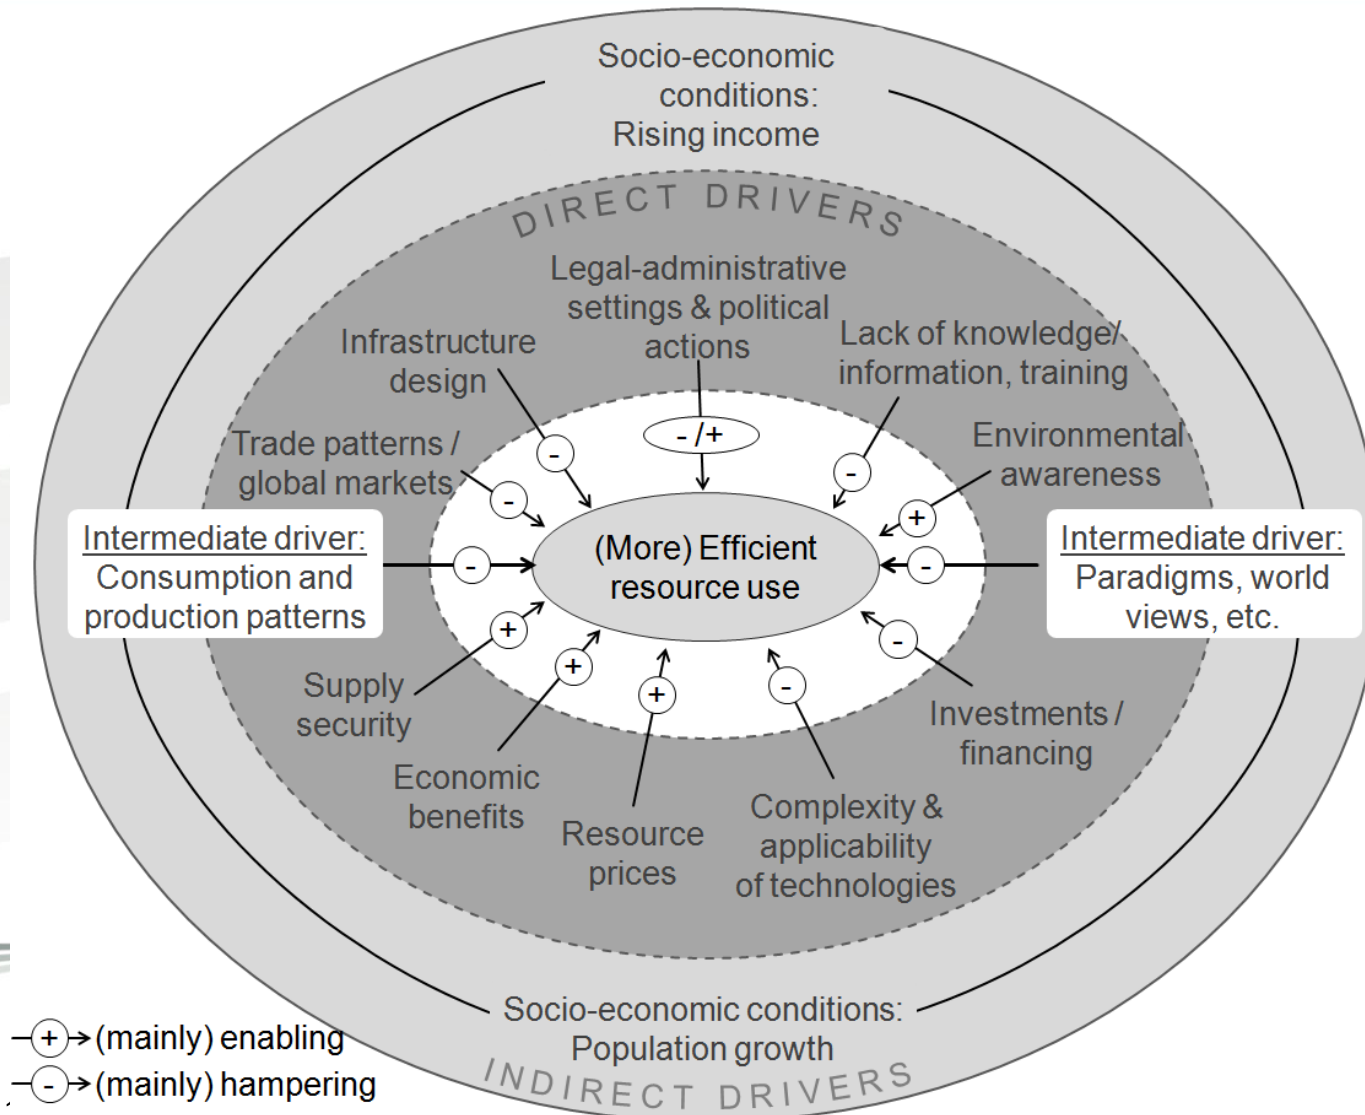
Socio-economic conditions: Rising income

DIRECT DRIVERS

Legal-administrative settings & political actions

- /+

Infrastructure design

-

Lack of knowledge/ information, training

-

Trade patterns / global markets

-

Environmental awareness

+

Intermediate driver:
Consumption and production patterns

-

(More) Efficient resource use

-

Intermediate driver:
Paradigms, world views, etc.

+

Supply security

+

Economic benefits

+

Resource prices

-

Complexity & applicability of technologies

-

Investments / financing

Socio-economic conditions: Population growth

INDIRECT DRIVERS

+ (mainly) enabling
- (mainly) hampering